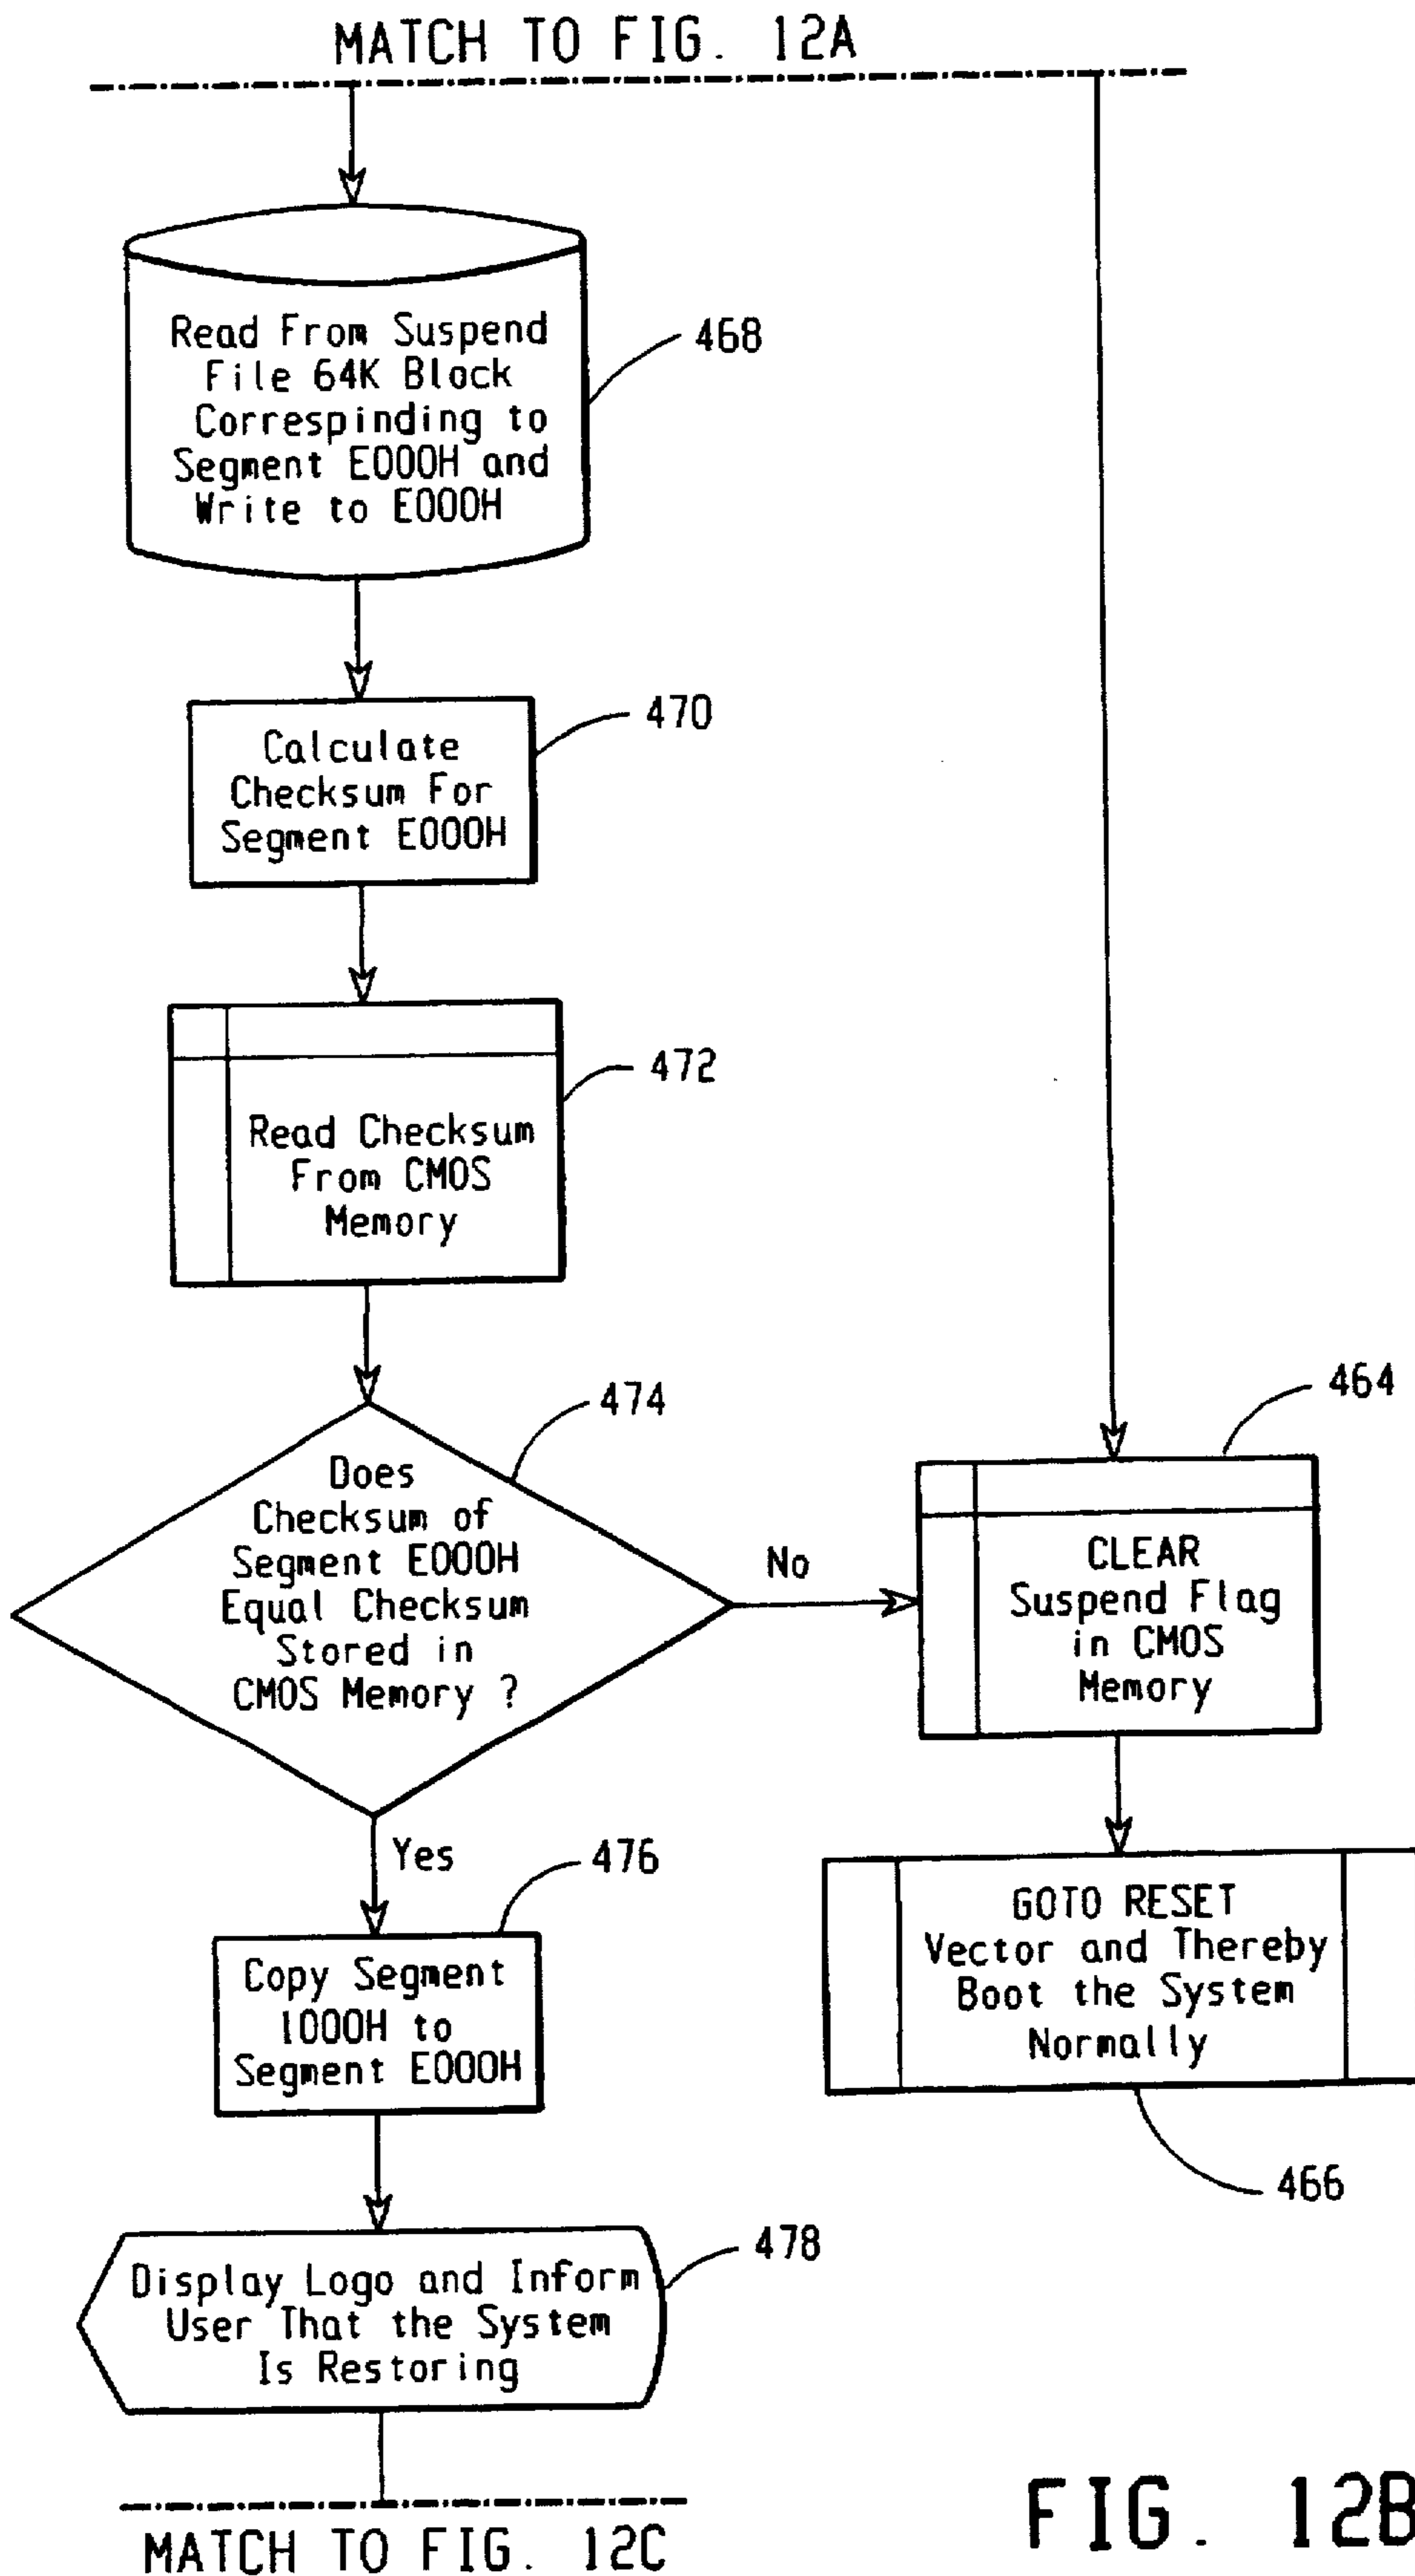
MATCH TO FIG. 12A

Read From Suspend File 64K Block Correspinding to Segment E000H and Write to E000H

468

Calculate Checksum For Segment E000H

470

Read Checksum From CMOS Memory

472

Does Checksum of Segment E000H Equal Checksum Stored in CMOS Memory ?

474

No

464

CLEAR Suspend Flag in CMOS Memory

Yes

476

Copy Segment 1000H to Segment E000H

GOTO RESET Vector and Thereby Boot the System Normally

466

Display Logo and Inform User That the System Is Restoring

478

MATCH TO FIG. 12C

FIG. 12B